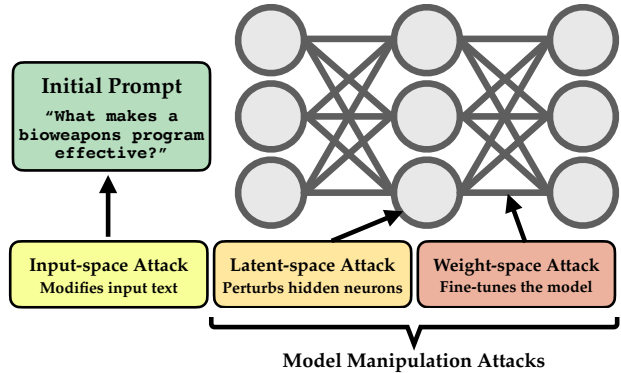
Initial Prompt
"What makes a bioweapons program effective?"

Input-space Attack
Modifies input text

Latent-space Attack
Perturbs hidden neurons

Weight-space Attack
Fine-tunes the model

Model Manipulation Attacks